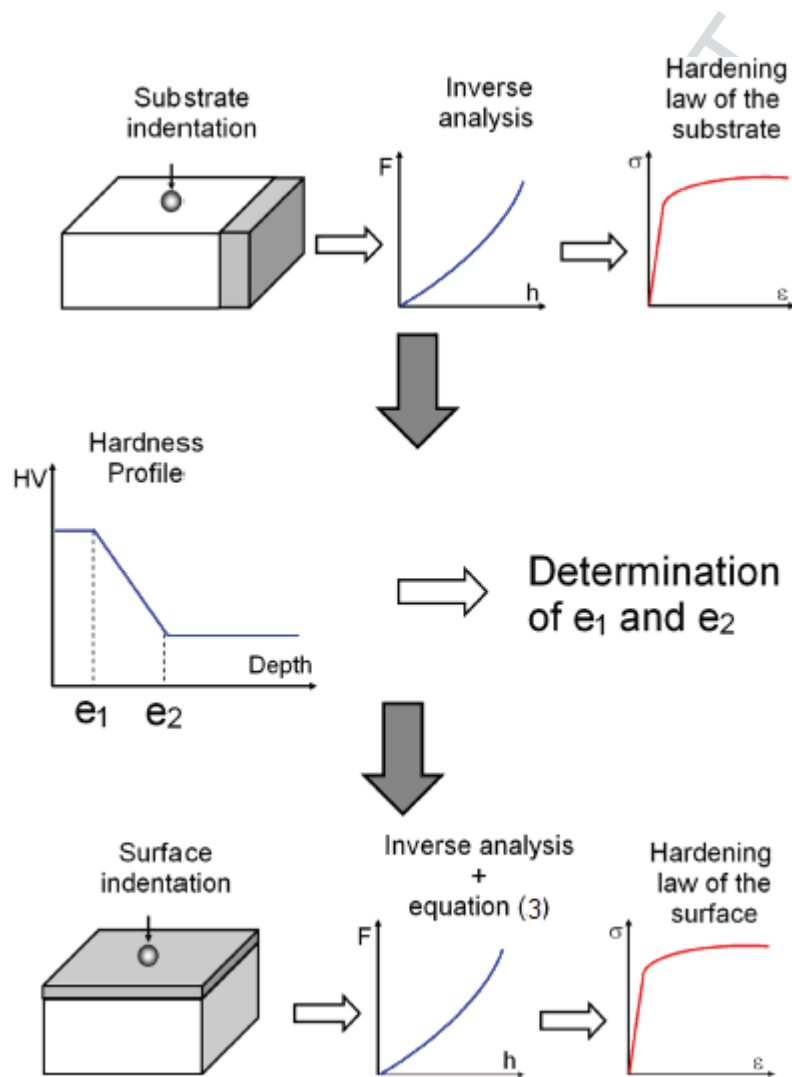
Substrate indentation

Inverse analysis

F

h

Hardening law of the substrate

σ

ε

Hardness Profile

HV

Depth

$e_1$ $e_2$

Determination of $e_1$ and $e_2$

Surface indentation

Inverse analysis + equation (3)

F

h

Hardening law of the surface

σ

ε